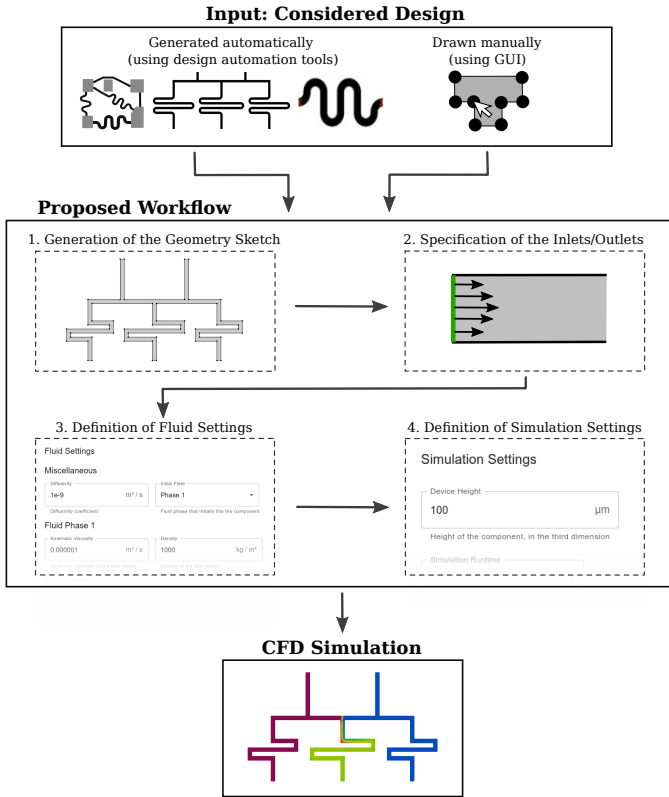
Input: Considered Design

Generated automatically (using design automation tools)

Drawn manually (using GUI)

Proposed Workflow

1. Generation of the Geometry Sketch

2. Specification of the Inlets/Outlets

3. Definition of Fluid Settings

Fluid Settings

Miscellaneous

Diffusivity
1e-9 m² / s
Diffusivity coefficient

Initial Field
Phase 1
Fluid phase that initially fills the component

Fluid Phase 1

Kinematic Viscosity
0.000001 m² / s
Kinematic viscosity of the fluid phase

Density
1000 kg / m³
Density of the fluid phase

4. Definition of Simulation Settings

Simulation Settings

Device Height
100 μm
Height of the component, in the third dimension

Simulation Runtime

CFD Simulation